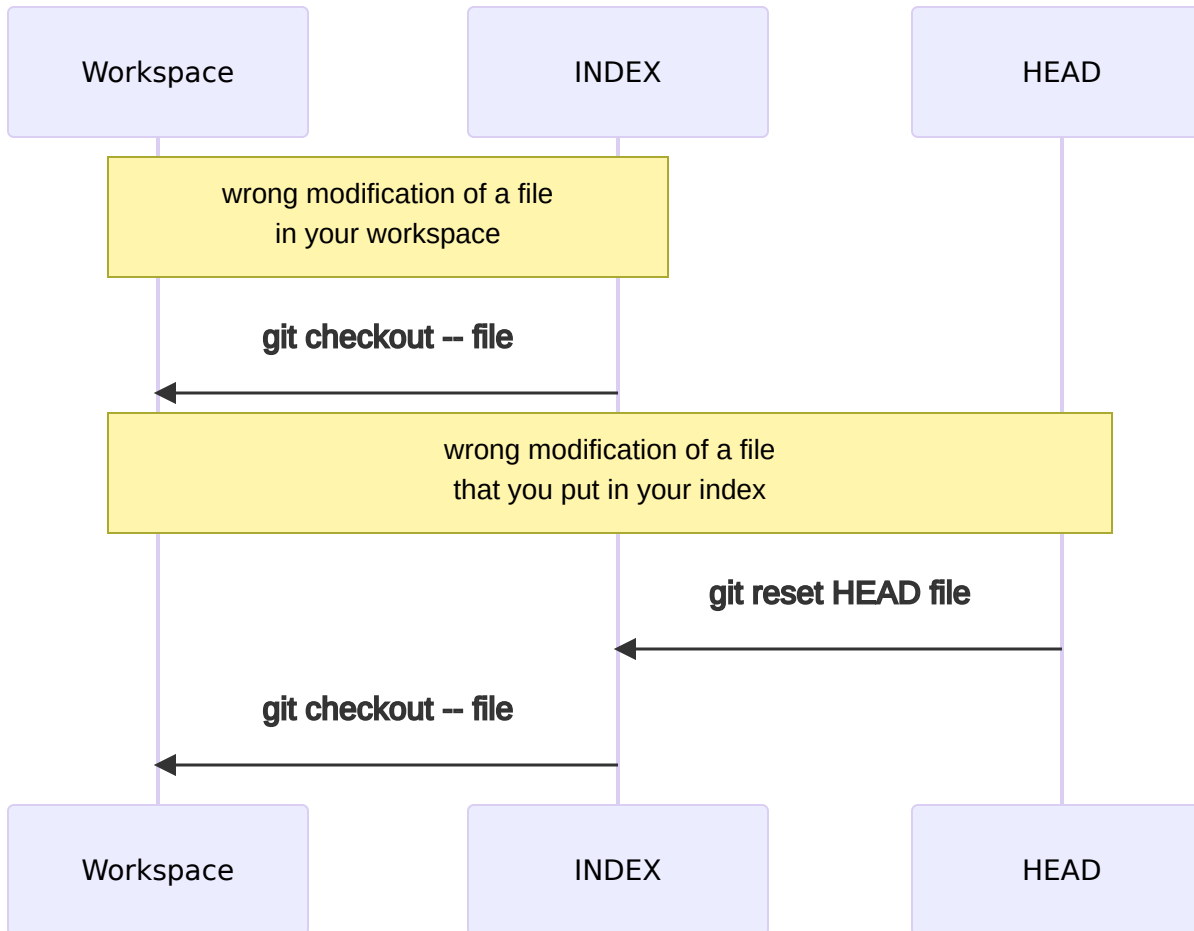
Workspace

INDEX

HEAD

wrong modification of a file
in your workspace

git checkout -- file

wrong modification of a file
that you put in your index

git reset HEAD file

git checkout -- file

Workspace

INDEX

HEAD